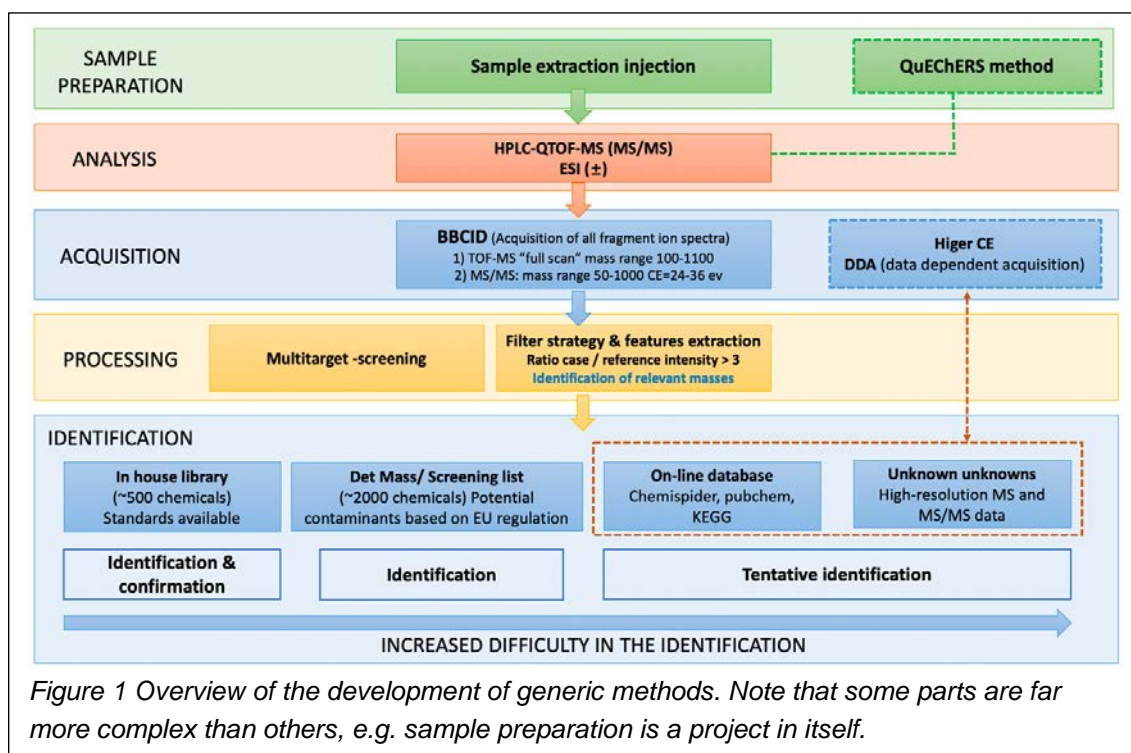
SAMPLE PREPARATION

Sample extraction injection

QuEChERS method

ANALYSIS

HPLC-QTOF-MS (MS/MS)
ESI (±)

ACQUISITION

BBCID (Acquisition of all fragment ion spectra)
1) TOF-MS "full scan" mass range 100-1100
2) MS/MS: mass range 50-1000 CE=24-36 ev

Higer CE
DDA (data dependent acquisition)

PROCESSING

Multitarget -screening

Filter strategy & features extraction
Ratio case / reference intensity > 3
Identification of relevant masses

IDENTIFICATION

In house library
(~500 chemicals)
Standards available

Det Mass/ Screening list
(~2000 chemicals) Potential contaminants based on EU regulation

On-line database
Chemispider, pubchem, KEGG

Unknown unknowns
High-resolution MS and MS/MS data

Identification & confirmation

Identification

Tentative identification

INCREASED DIFFICULTY IN THE IDENTIFICATION

Figure 1 Overview of the development of generic methods. Note that some parts are far more complex than others, e.g. sample preparation is a project in itself.